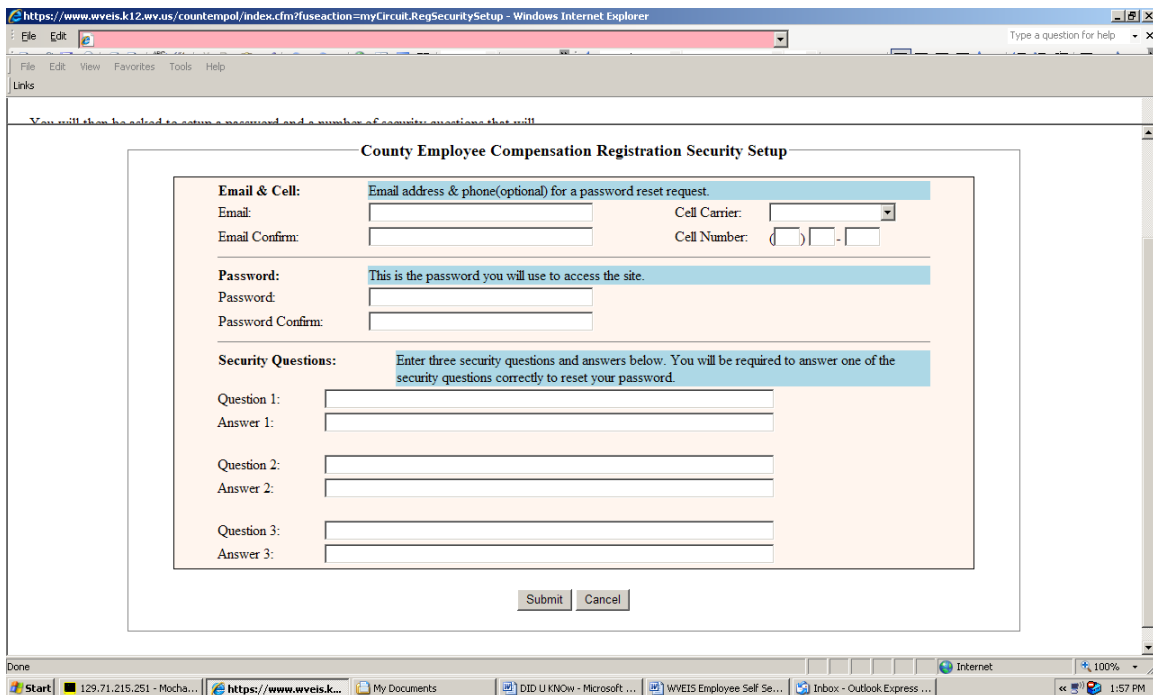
https://www.wveis.k12.wv.us/countempol/index.cfm?fuseaction=myCircuit.RegSecuritySetup - Windows Internet Explorer

File Edit

Type a question for help

File Edit View Favorites Tools Help

Links

You will then be asked to setup a password and a number of security questions that will

County Employee Compensation Registration Security Setup

Email & Cell: Email address & phone(optional) for a password reset request.

Email:

Email Confirm:

Cell Carrier:

Cell Number: ( ) -

Password: This is the password you will use to access the site.

Password:

Password Confirm:

Security Questions: Enter three security questions and answers below. You will be required to answer one of the security questions correctly to reset your password.

Question 1:

Answer 1:

Question 2:

Answer 2:

Question 3:

Answer 3:

Submit Cancel

Done

Internet

100%

Start 129.71.215.251 - Mocha... https://www.wveis.k... My Documents DID U KNOw - Microsoft ... WVEIS Employee Self Se... Inbox - Outlook Express ...

1:57 PM